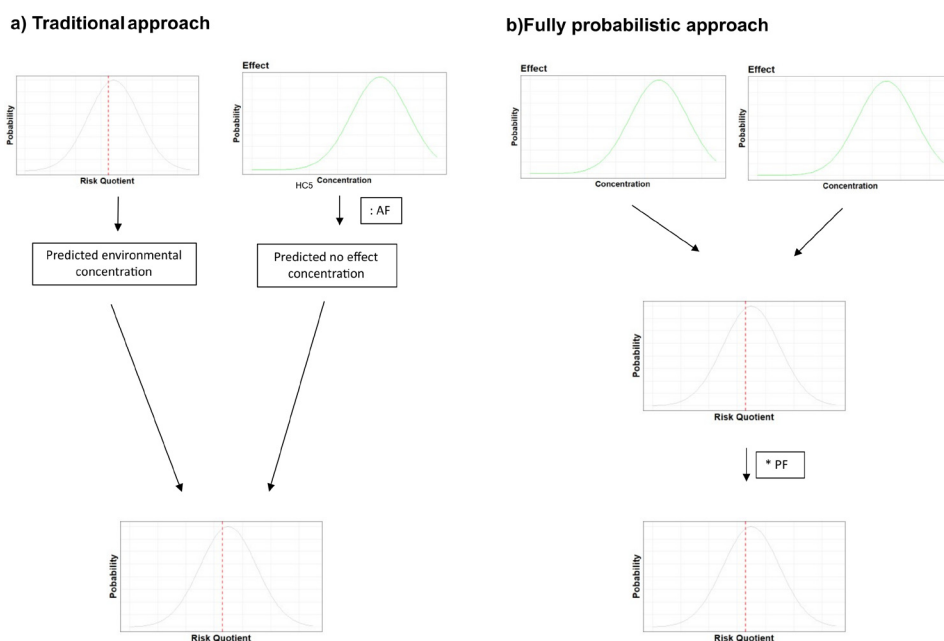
a) Traditional approach

Pobability

Risk Quotient

Effect

Pobability

HC5

Concentration

: AF

Predicted environmental concentration

Predicted no effect concentration

Pobability

Risk Quotient

b)Fully probabilistic approach

Effect

Pobability

Concentration

Effect

Pobability

Concentration

Pobability

Risk Quotient

* PF

Pobability

Risk Quotient